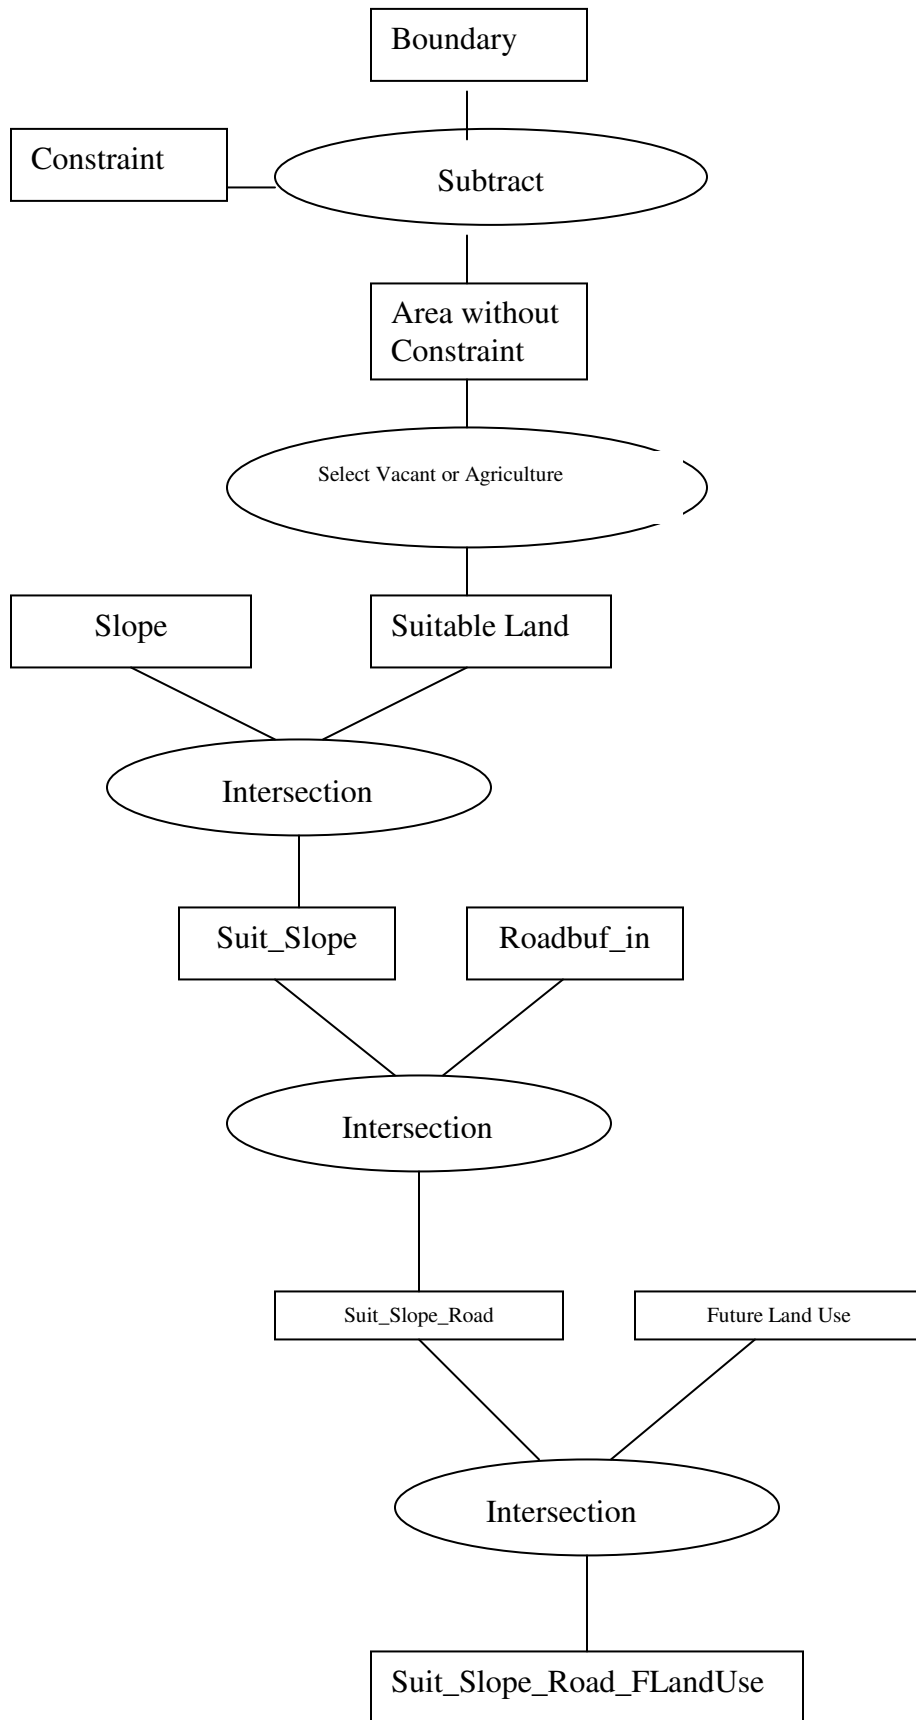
Boundary

Constraint

Subtract

Area without Constraint

Select Vacant or Agriculture

Slope

Suitable Land

Intersection

Suit_Slope

Roadbuf_in

Intersection

Suit_Slope_Road

Future Land Use

Intersection

Suit_Slope_Road_FLandUse